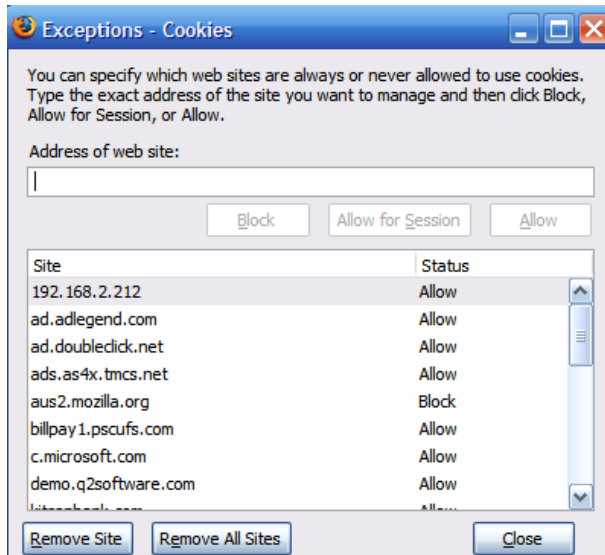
Exceptions - Cookies

You can specify which web sites are always or never allowed to use cookies. Type the exact address of the site you want to manage and then click Block, Allow for Session, or Allow.

Address of web site:

Block | Allow for Session | Allow

| Site | Status |
|---|---|
| 192.168.2.212 | Allow |
| ad.adlegend.com | Allow |
| ad.doubleclick.net | Allow |
| ads.as4x.tmcs.net | Allow |
| aus2.mozilla.org | Block |
| billpay1.pscufs.com | Allow |
| c.microsoft.com | Allow |
| demo.q2software.com | Allow |
| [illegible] | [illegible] |

Remove Site | Remove All Sites | Close